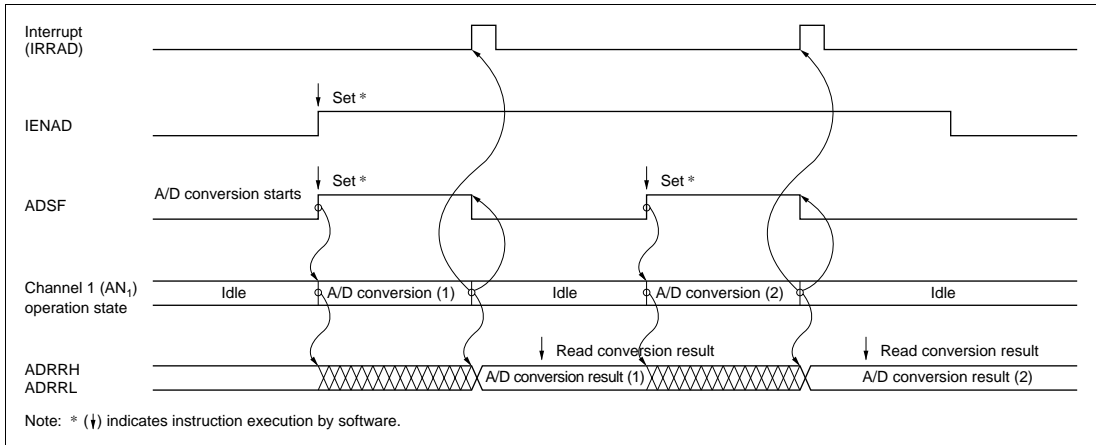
Interrupt (IRRAD)

Set *

IENAD

Set *

Set *

ADSF

A/D conversion starts

Channel 1 ($AN_1$) operation state

Idle

A/D conversion (1)

Idle

A/D conversion (2)

Idle

Read conversion result

Read conversion result

ADRRH ADRRL

A/D conversion result (1)

A/D conversion result (2)

Note: * (↓) indicates instruction execution by software.